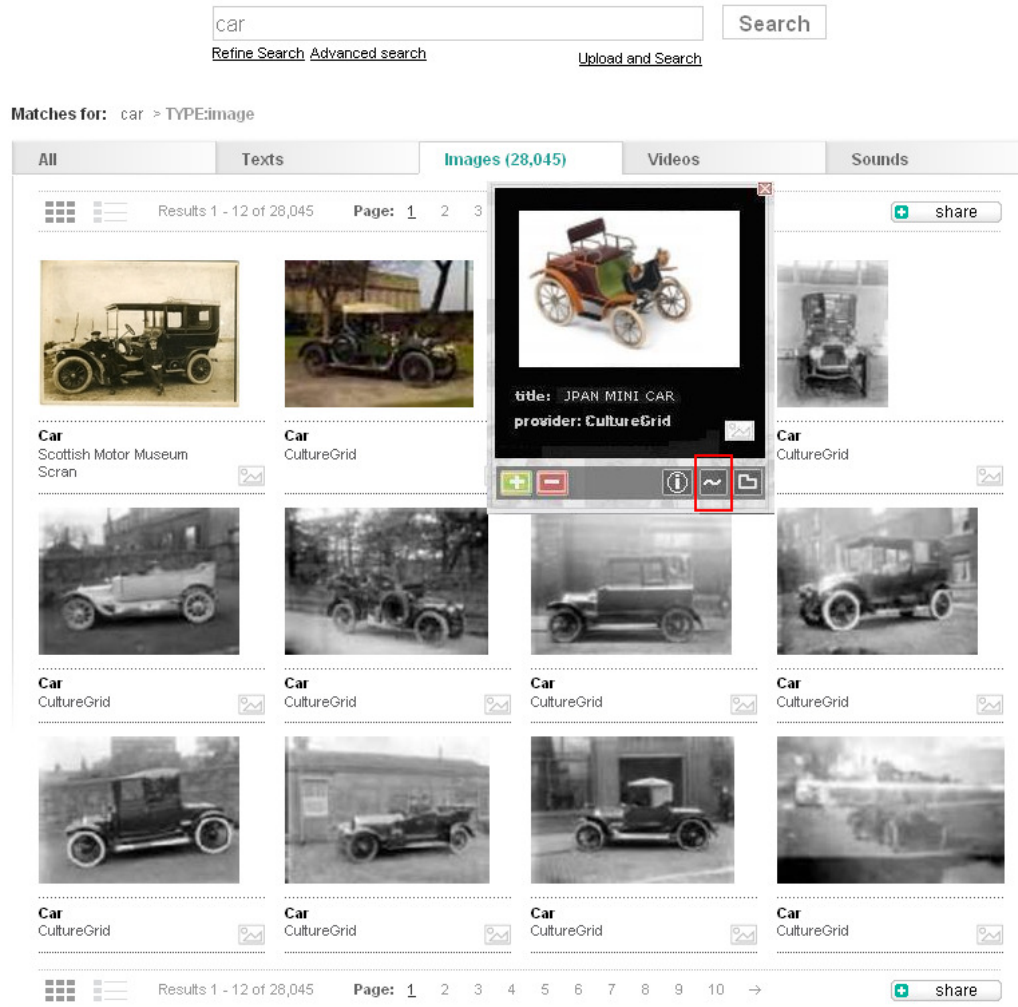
car

Search

Refine Search Advanced search

Upload and Search

Matches for: car > TYPE:image

All | Texts | Images (28,045) | Videos | Sounds

Results 1 - 12 of 28,045 Page: 1 2 3

share

title: JPAN MINI CAR
provider: CultureGrid

Car
Scottish Motor Museum
Scran

Car
CultureGrid

Car
CultureGrid

Car
CultureGrid

Car
CultureGrid

Car
CultureGrid

Car
CultureGrid

Car
CultureGrid

Car
CultureGrid

Car
CultureGrid

Car
CultureGrid

Results 1 - 12 of 28,045 Page: 1 2 3 4 5 6 7 8 9 10 →

share